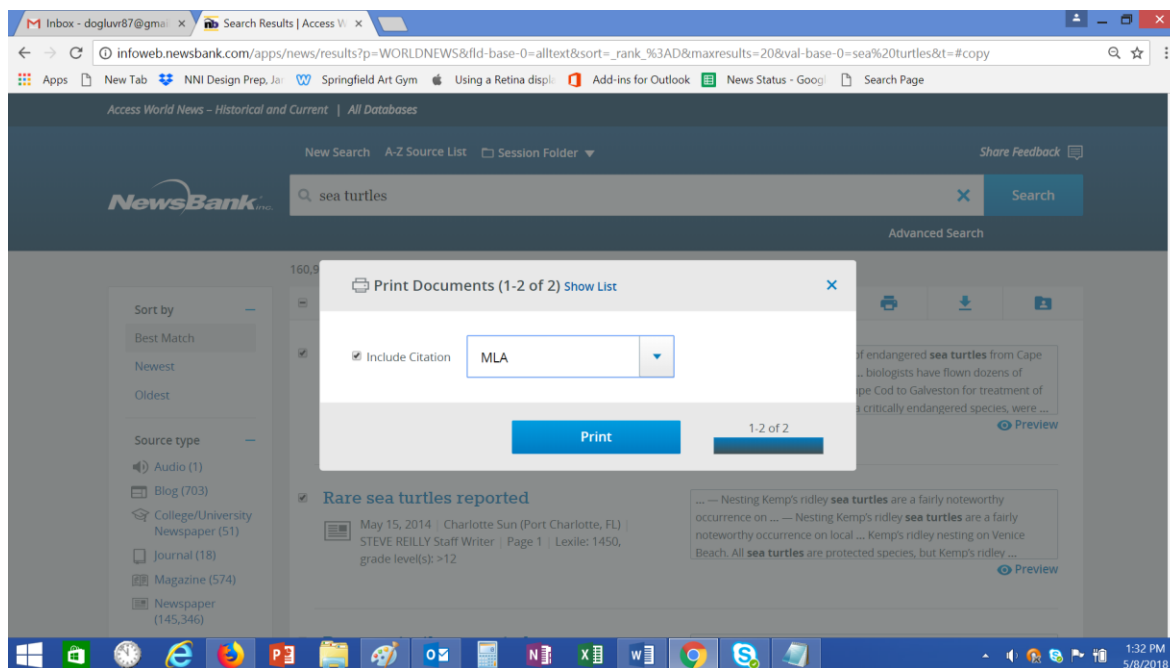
Inbox - dogluvr87@gma ×
Search Results | Access W ×

infoweb.newsbank.com/apps/news/results?p=WORLDNEWS&fld-base-0=alltext&sort=_rank_%3AD&maxresults=20&val-base-0=sea%20turtles&t=#copy

Apps New Tab NNI Design Prep, Ja Springfield Art Gym Using a Retina displ Add-ins for Outlook News Status - Goog Search Page

Access World News - Historical and Current | All Databases

New Search A-Z Source List Session Folder

Share Feedback

NewsBank inc.

sea turtles

Search

Advanced Search

160,9

Sort by

Best Match

Newest

Oldest

Source type

Audio (1)

Blog (703)

College/University Newspaper (51)

Journal (18)

Magazine (574)

Newspaper (145,346)

Print Documents (1-2 of 2) Show List

Include Citation

MLA

Print

1-2 of 2

f endangered sea turtles from Cape ... biologists have flown dozens of pe Cod to Galveston for treatment of critically endangered species, were ...

Preview

Rare sea turtles reported

May 15, 2014 | Charlotte Sun (Port Charlotte, FL) | STEVE REILLY Staff Writer | Page 1 | Lexile: 1450, grade level(s): >12

... — Nesting Kemp's ridley sea turtles are a fairly noteworthy occurrence on ... — Nesting Kemp's ridley sea turtles are a fairly noteworthy occurrence on local ... Kemp's ridley nesting on Venice Beach. All sea turtles are protected species, but Kemp's ridley ...

Preview

1:32 PM
5/8/2018